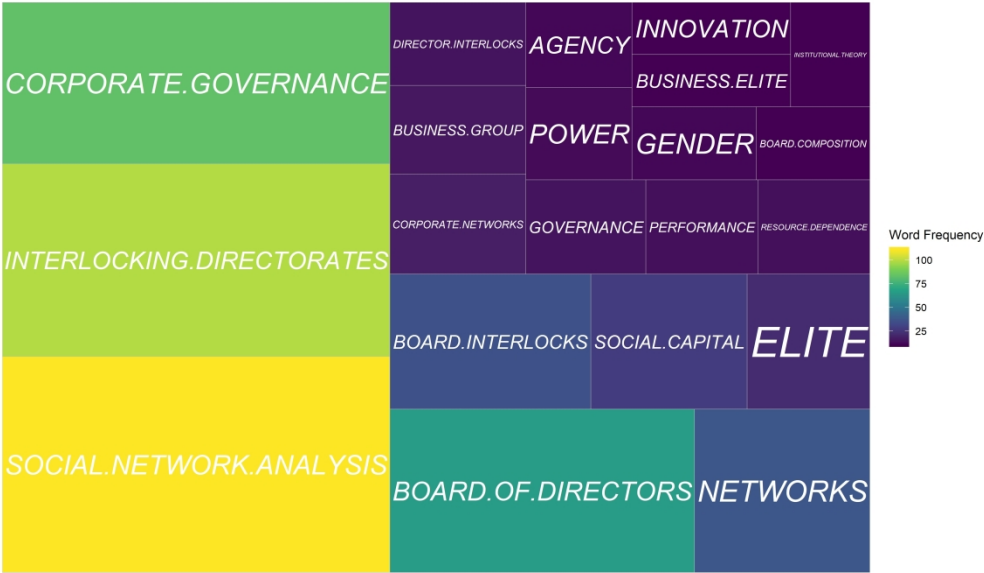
CORPORATE.GOVERNANCE

INTERLOCKING.DIRECTORATES

SOCIAL.NETWORK.ANALYSIS

DIRECTOR.INTERLOCKS

AGENCY

INNOVATION

INSTITUTIONAL.THEORY

BUSINESS.ELITE

BUSINESS.GROUP

POWER

GENDER

BOARD.COMPOSITION

CORPORATE.NETWORKS

GOVERNANCE

PERFORMANCE

RESOURCE.DEPENDENCE

BOARD.INTERLOCKS

SOCIAL.CAPITAL

ELITE

BOARD.OF.DIRECTORS

NETWORKS

Word Frequency
100
75
50
25